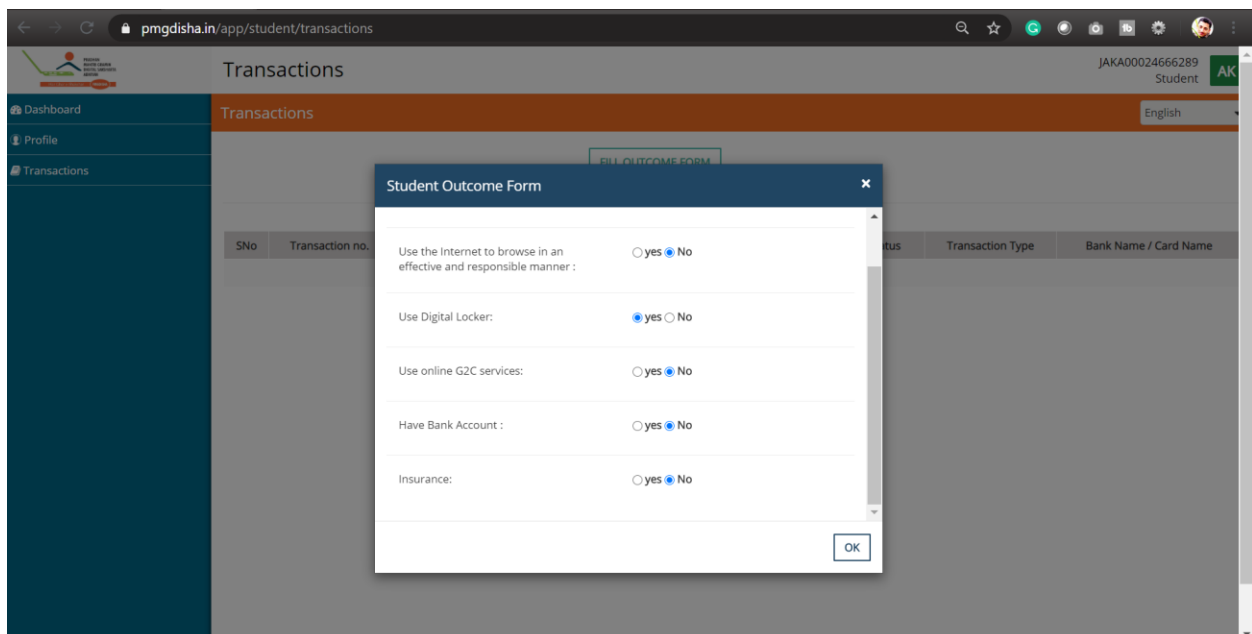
pmgdisha.in/app/student/transactions

Transactions

JAKA00024666289
Student
AK

Dashboard
Profile
Transactions

Transactions

English

FILL OUTCOME FORM

SNo
Transaction no.
tus
Transaction Type
Bank Name / Card Name

Student Outcome Form

Use the Internet to browse in an effective and responsible manner :
yes No

Use Digital Locker:
yes No

Use online G2C services:
yes No

Have Bank Account :
yes No

Insurance:
yes No

OK